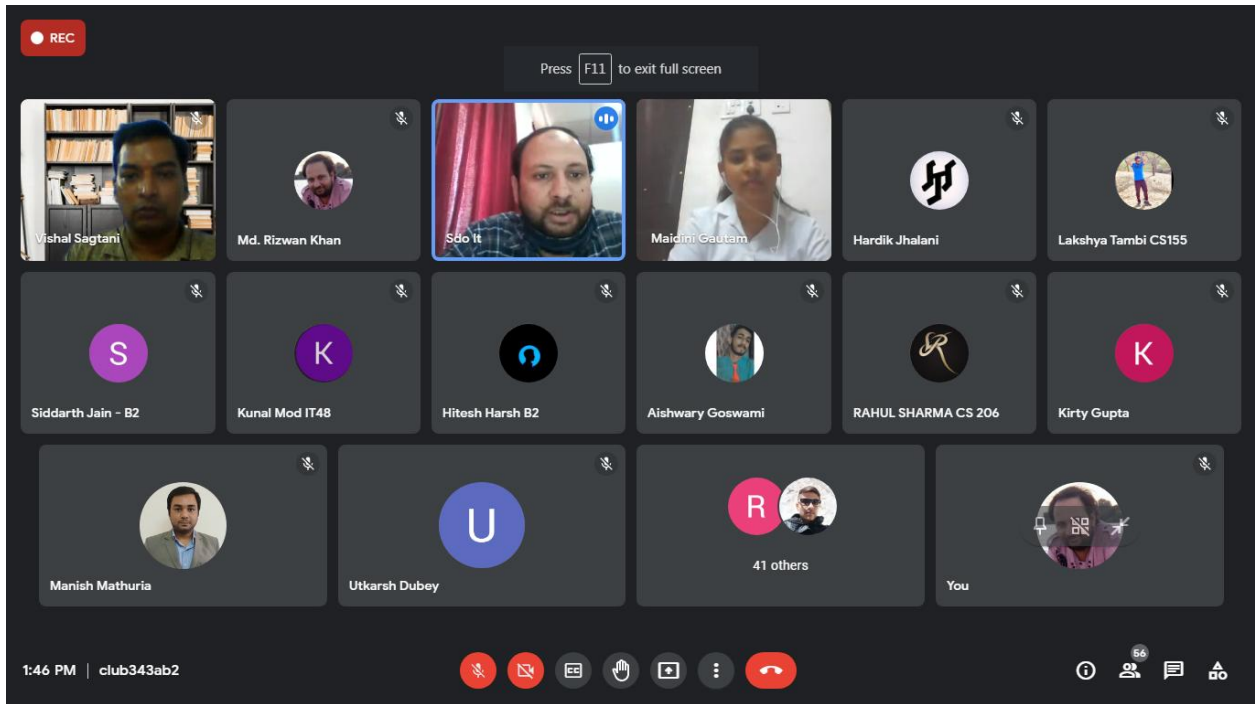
REC

Press F11 to exit full screen

Vishal Sagtani

Md. Rizwan Khan

Sdo It

Maidini Gautam

Hardik Jhalani

Lakshya Tambi CS155

S

Siddarth Jain - B2

K

Kunal Mod IT48

Hitesh Harsh B2

Aishwary Goswami

RAHUL SHARMA CS 206

K

Kirty Gupta

Manish Mathuria

U

Utkarsh Dubey

R

41 others

You

1:46 PM | club343ab2

56